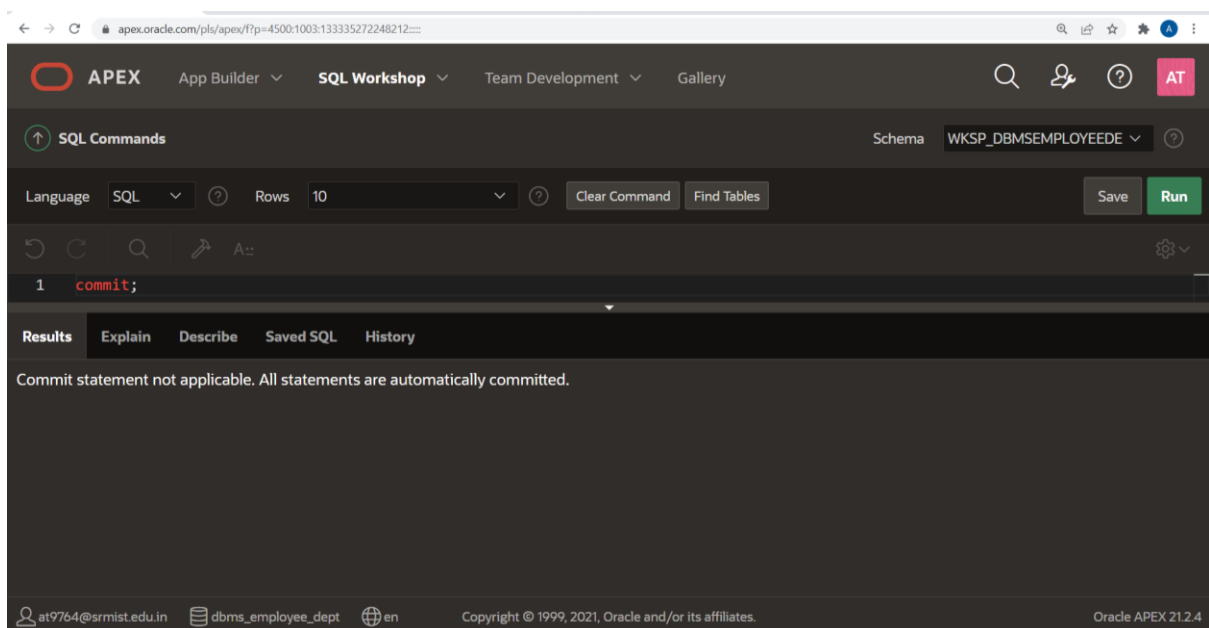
apex.oracle.com/pls/apex/f?p=4500:1003:133335272248212::::

APEX App Builder SQL Workshop Team Development Gallery AT

SQL Commands

Schema WKSP_DBMSEMPLOYEEDE

Language SQL Rows 10 Clear Command Find Tables Save Run

1 commit;

Results Explain Describe Saved SQL History

Commit statement not applicable. All statements are automatically committed.

at9764@srmist.edu.in dbms_employee_dept en Copyright © 1999, 2021, Oracle and/or its affiliates. Oracle APEX 21.2.4